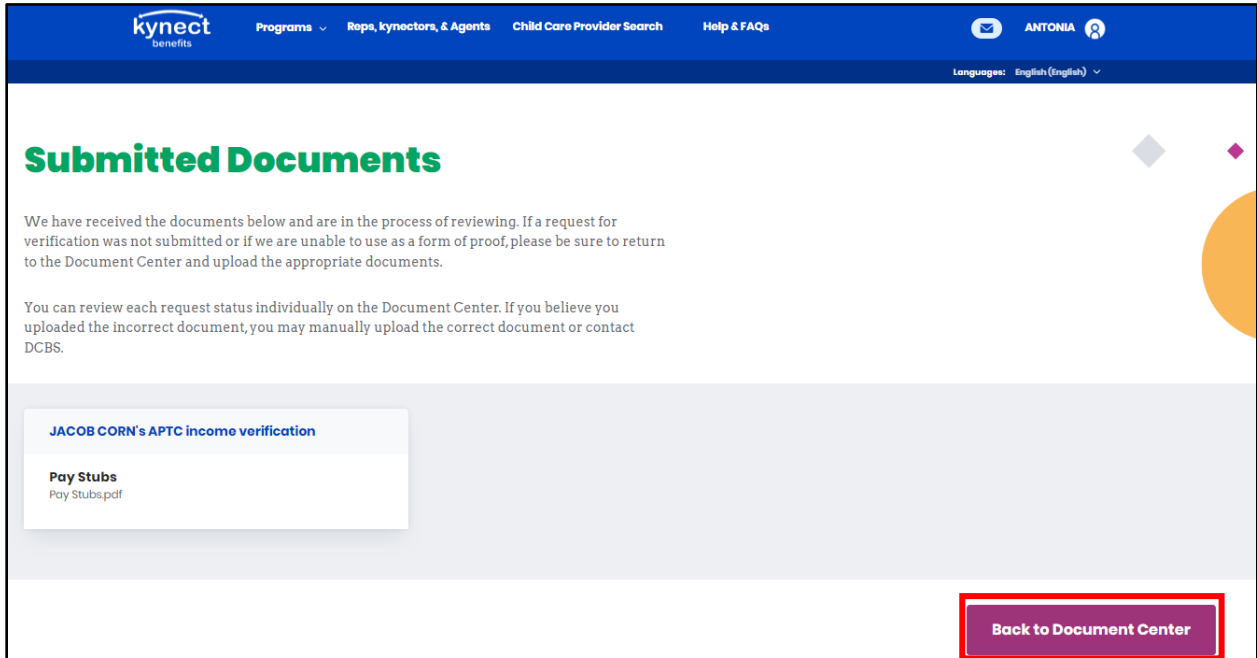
kynect
benefits

Programs Reps, kynectors, & Agents Child Care Provider Search Help & FAQs ANTONIA

Languages: English (English)

Submitted Documents

We have received the documents below and are in the process of reviewing. If a request for verification was not submitted or if we are unable to use as a form of proof, please be sure to return to the Document Center and upload the appropriate documents.

You can review each request status individually on the Document Center. If you believe you uploaded the incorrect document, you may manually upload the correct document or contact DCBS.

JACOB CORN's APTC income verification

Pay Stubs
Pay Stubs.pdf

Back to Document Center